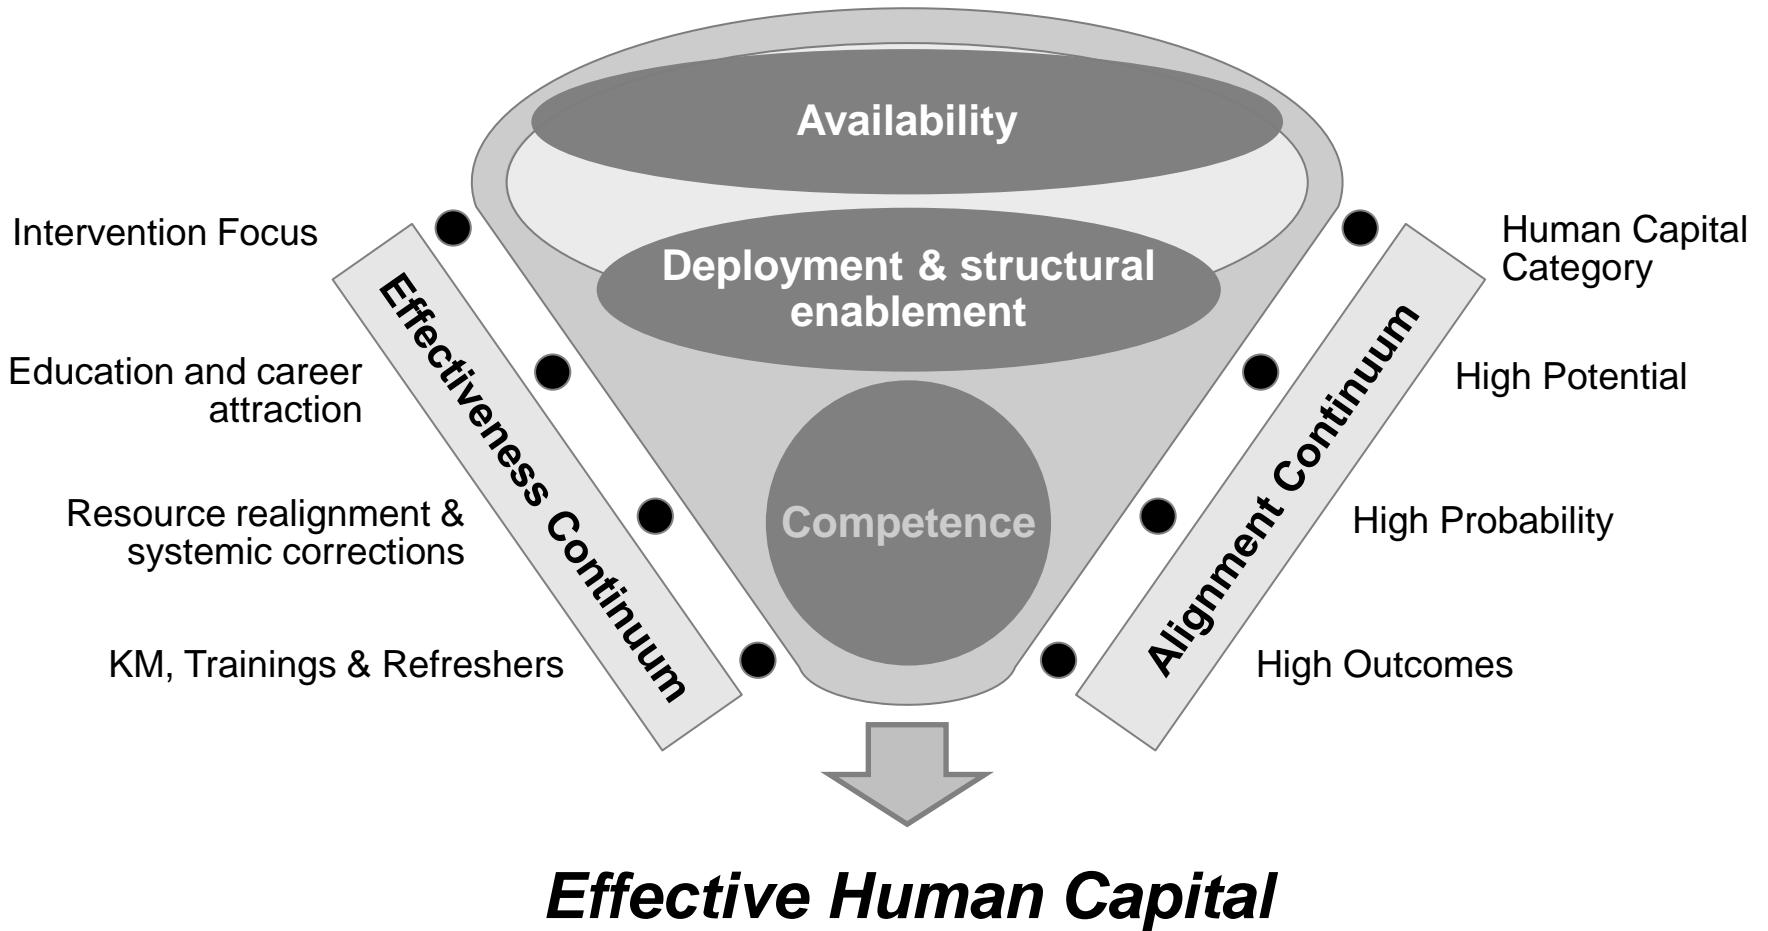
Availability

Deployment & structural enablement

Competence

Intervention Focus

Education and career attraction

Resource realignment & systemic corrections

KM, Trainings & Refreshers

Effectiveness Continuum

Human Capital Category

High Potential

High Probability

High Outcomes

Alignment Continuum

Effective Human Capital